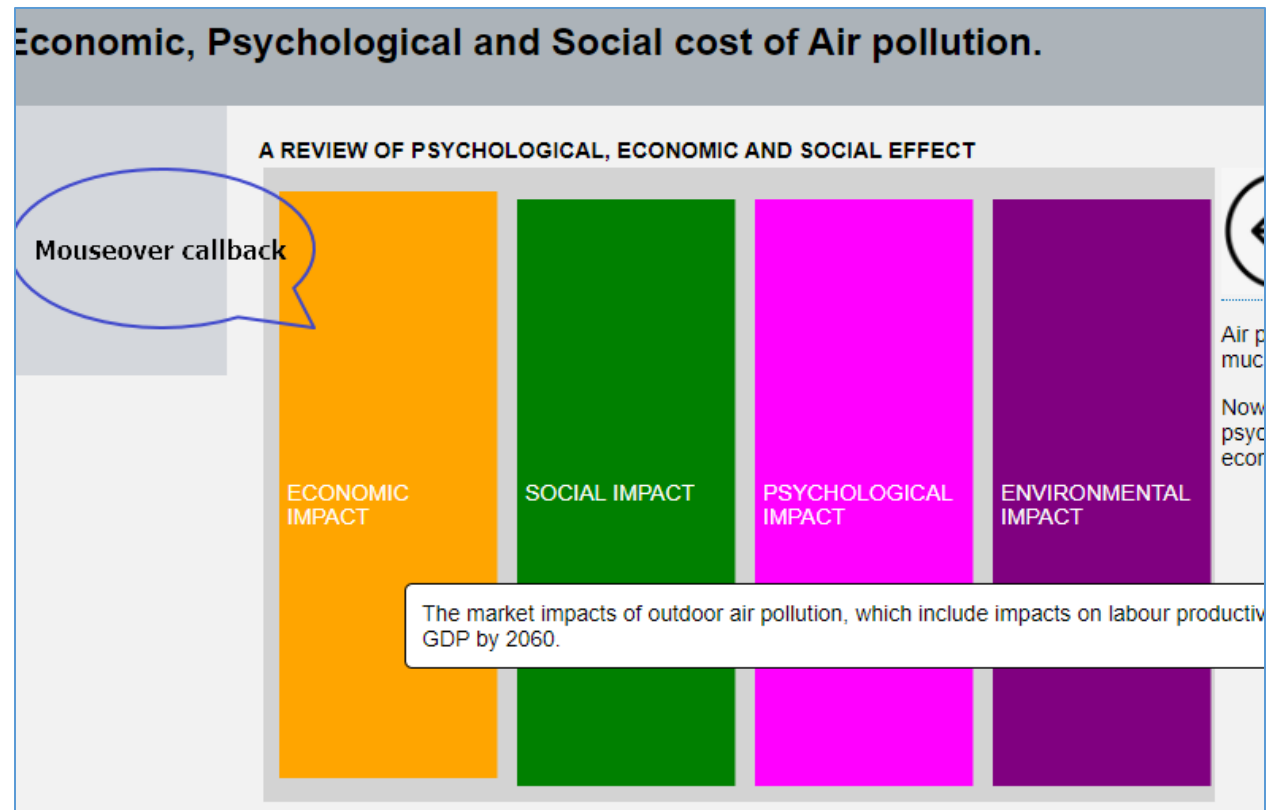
Economic, Psychological and Social cost of Air pollution.

Mouseover callback

A REVIEW OF PSYCHOLOGICAL, ECONOMIC AND SOCIAL EFFECT

ECONOMIC IMPACT

SOCIAL IMPACT

PSYCHOLOGICAL IMPACT

ENVIRONMENTAL IMPACT

The market impacts of outdoor air pollution, which include impacts on labour productiv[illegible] GDP by 2060.

Air p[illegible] muc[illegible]

Now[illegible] psyc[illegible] econ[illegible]